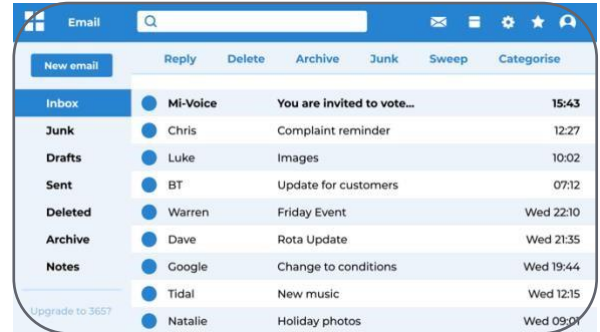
Email

New email

Reply Delete Archive Junk Sweep Categorise

Inbox
Junk
Drafts
Sent
Deleted
Archive
Notes

Upgrade to 365?

| | | |
|---|---|---|
| Mi-Voice | You are invited to vote... | 15:43 |
| Chris | Complaint reminder | 12:27 |
| Luke | Images | 10:02 |
| BT | Update for customers | 07:12 |
| Warren | Friday Event | Wed 22:10 |
| Dave | Rota Update | Wed 21:35 |
| Google | Change to conditions | Wed 19:44 |
| Tidal | New music | Wed 12:15 |
| Natalie | Holiday photos | Wed 09:01 |